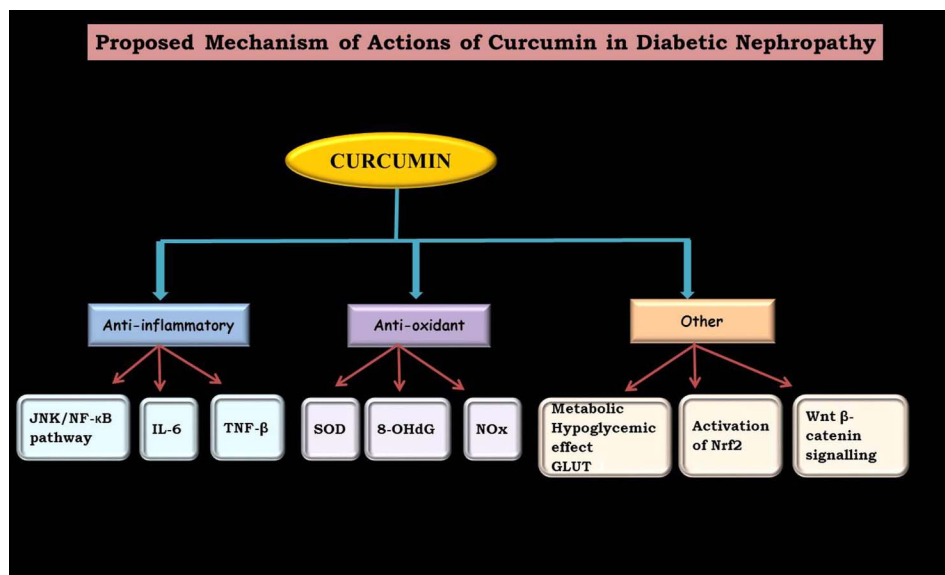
Proposed Mechanism of Actions of Curcumin in Diabetic Nephropathy

CURCUMIN

Anti-inflammatory

Anti-oxidant

Other

JNK/NF-κB pathway

IL-6

TNF-β

SOD

8-OHdG

NOx

Metabolic Hypoglycemic effect GLUT

Activation of Nrf2

Wnt β-catenin signalling